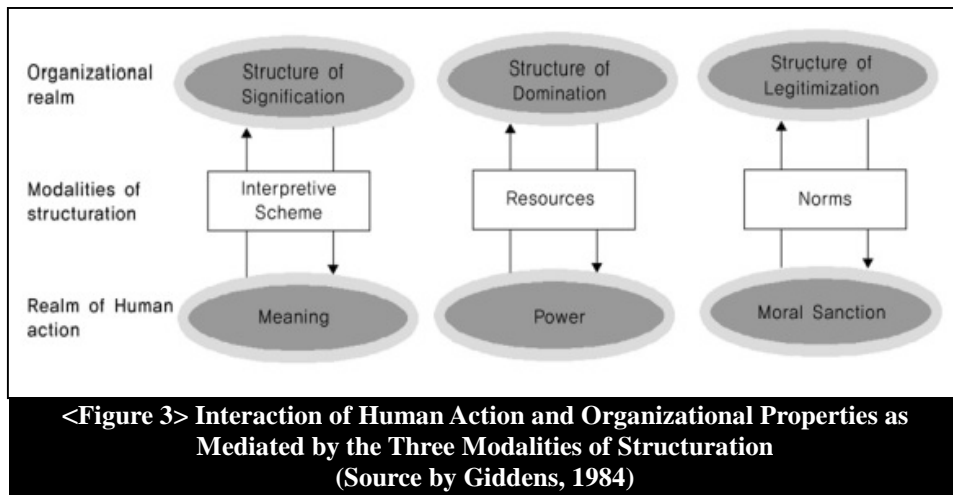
Organizational realm

Structure of Signification

Structure of Domination

Structure of Legitimization

Modalities of structuration

Interpretive Scheme

Resources

Norms

Realm of Human action

Meaning

Power

Moral Sanction

<Figure 3> Interaction of Human Action and Organizational Properties as Mediated by the Three Modalities of Structuration (Source by Giddens, 1984)